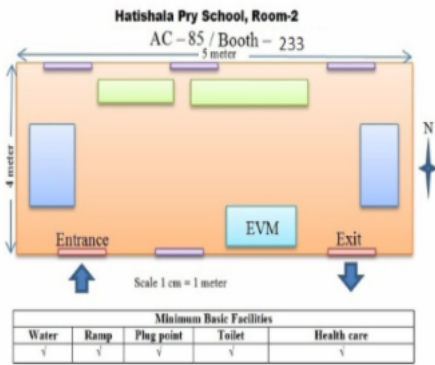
Hatishala Pry School, Room-2

AC – 85 / Booth – 233

5 meter

4 meter

N

EVM

Entrance

Exit

Scale 1 cm = 1 meter

| Minimum Basic Facilities | | | | |
|---|---|---|---|---|
| Water | Ramp | Plug point | Toilet | Health care |
| √ | √ | √ | √ | √ |